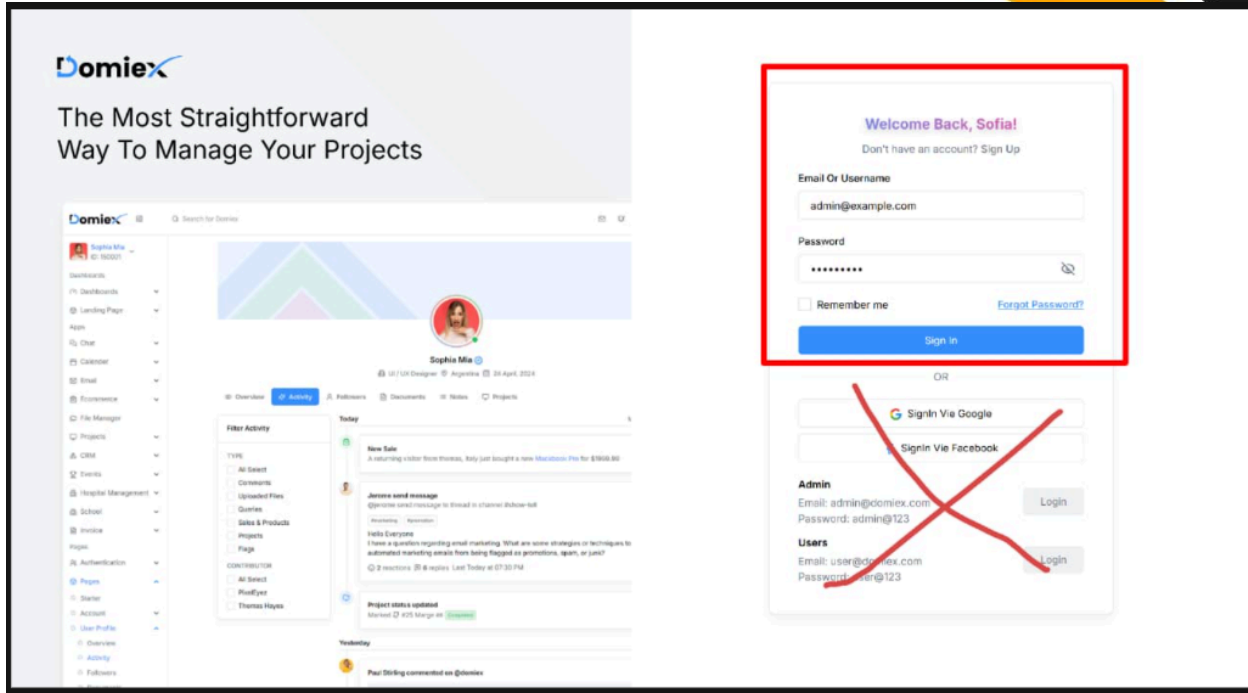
Domiex

The Most Straightforward Way To Manage Your Projects

Domiex

Search for Domiex

Sophia Mia
ID: 150001

Dashboards
Dashboards
Landing Page
Apps
Chat
Calendar
Email
Ecommerce
File Manager
Projects
CRM
Events
Hospital Management
School
Invoice
Pages
Authentication
Pages
Starter
Account
User Profile
Overview
Activity
Followers

Sophia Mia
UI / UX Designer Argentina 24 April, 2024

Overview Activity Followers Documents Notes Projects

Filter Activity
TYPE
All Select
Comments
Uploaded Files
Queries
Sales & Products
Projects
Flags
CONTRIBUTOR
All Select
PixelEyez
Thomas Hayes

Today
New Sale
A returning visitor from thomas, Italy just bought a new Macintosh Pro for $1999.00
Jerome send message
@jerome send message to thread in channel #show-tell
#marketing #promotion
Hello Everyone
I have a question regarding email marketing. What are some strategies or techniques to automated marketing emails from being flagged as promotions, spam, or junk?
2 reactions 6 replies Last Today at 07:30 PM
Project status updated
Marked #25 Merge 46 Completed
Yesterday
Paul Stirling commented on @domiex

Welcome Back, Sofia!
Don't have an account? Sign Up
Email Or Username
admin@example.com
Password
•••••••••
Remember me
Forgot Password?
Sign In
OR
SignIn Vie Google
SignIn Vie Facebook
Admin
Email: admin@domiex.com
Password: admin@123
Login
Users
Email: user@domiex.com
Password: user@123
Login